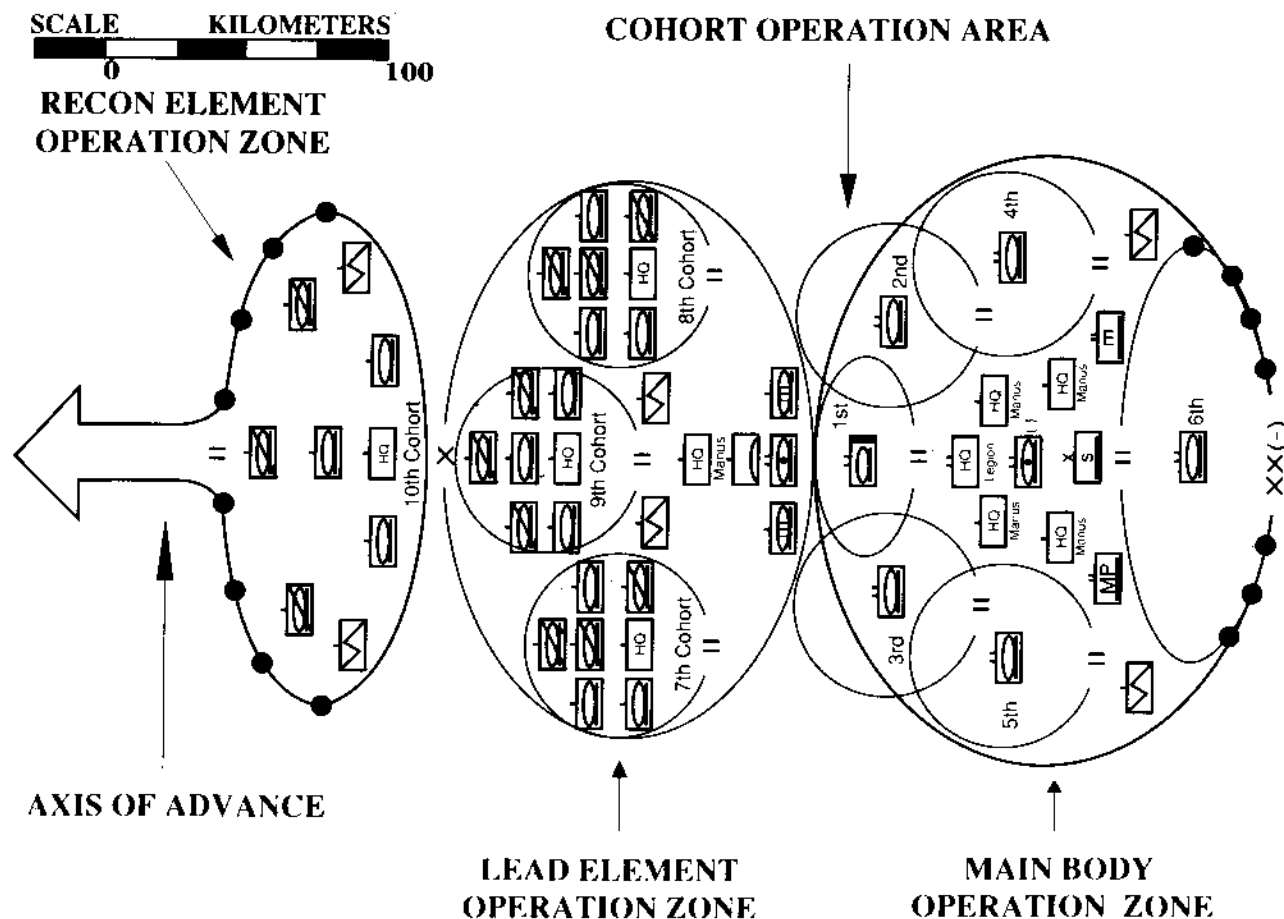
SCALE KILOMETERS
0 100

COHORT OPERATION AREA

RECON ELEMENT OPERATION ZONE

8th Cohort
HQ
II

4th
2nd
II
II
E

HQ Manus
HQ Manus

10th Cohort
II
HQ
X
9th Cohort
HQ
II
HQ Manus

1st
II
HQ Legion
X
S
II
6th
XX(-)

HQ Manus
HQ Manus
MP

7th Cohort
HQ
II

3rd
II
5th
II

AXIS OF ADVANCE

LEAD ELEMENT OPERATION ZONE

MAIN BODY OPERATION ZONE